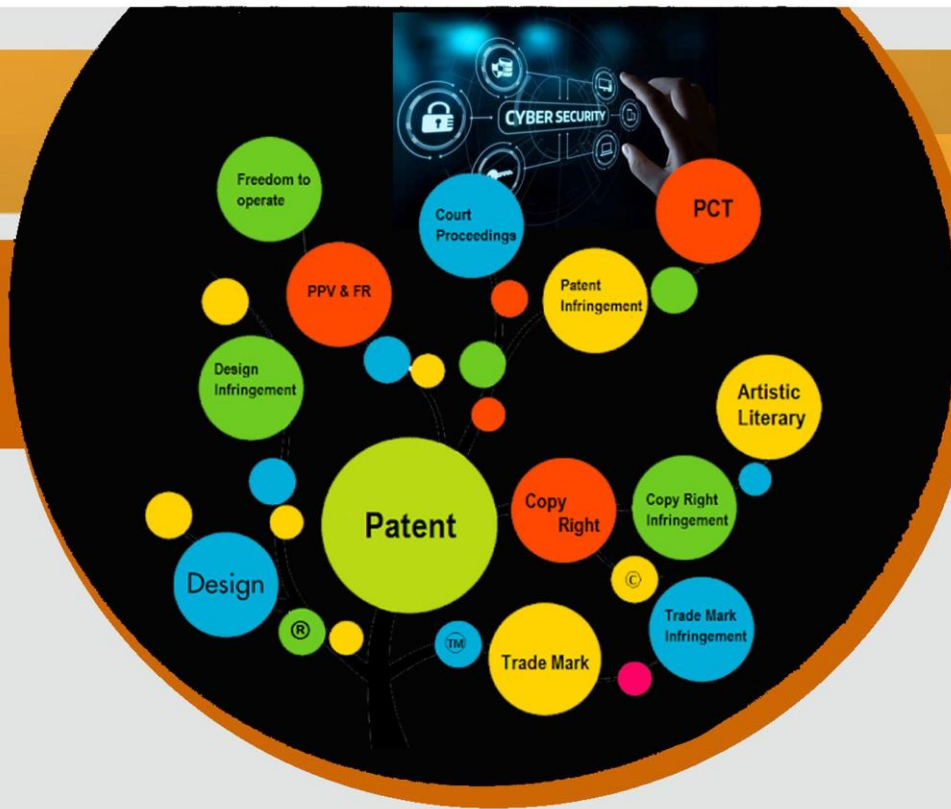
CYBER SECURITY

Freedom to operate

Court Proceedings

PCT

PPV & FR

Patent Infringement

Design Infringement

Artistic Literary

Patent

Copy Right

Copy Right Infringement

Design

©

®

™

Trade Mark Infringement

Trade Mark